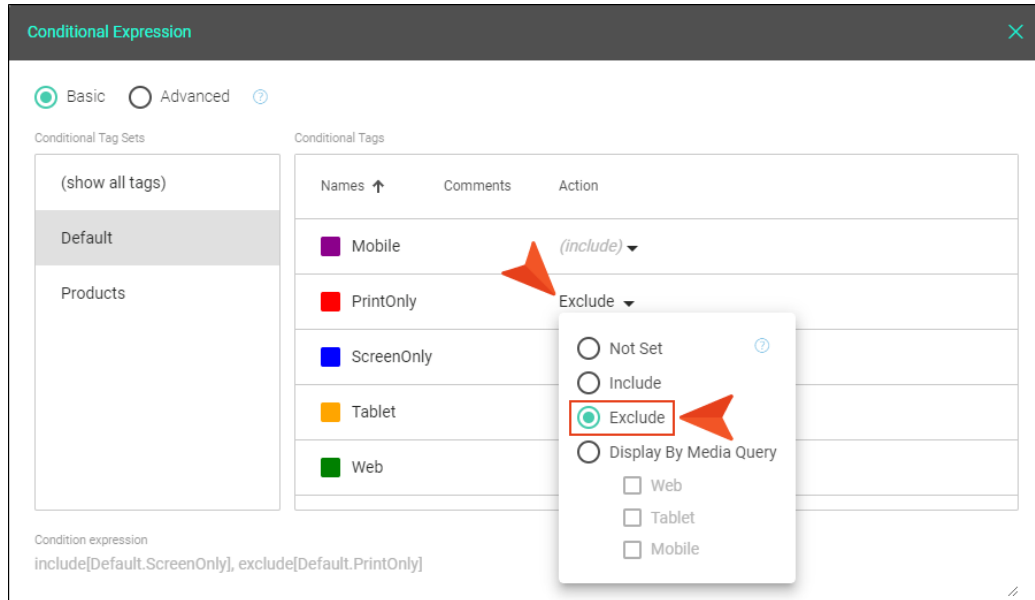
Conditional Expression

Basic Advanced

Conditional Tag Sets

(show all tags)

Default

Products

Conditional Tags

| Names | Comments | Action |
|---|---|---|
| Mobile | | (include) |
| PrintOnly | | Exclude |
| ScreenOnly | | |
| Tablet | | |
| Web | | |

Not Set

Include

Exclude

Display By Media Query

Web

Tablet

Mobile

Condition expression

include[Default.ScreenOnly], exclude[Default.PrintOnly]